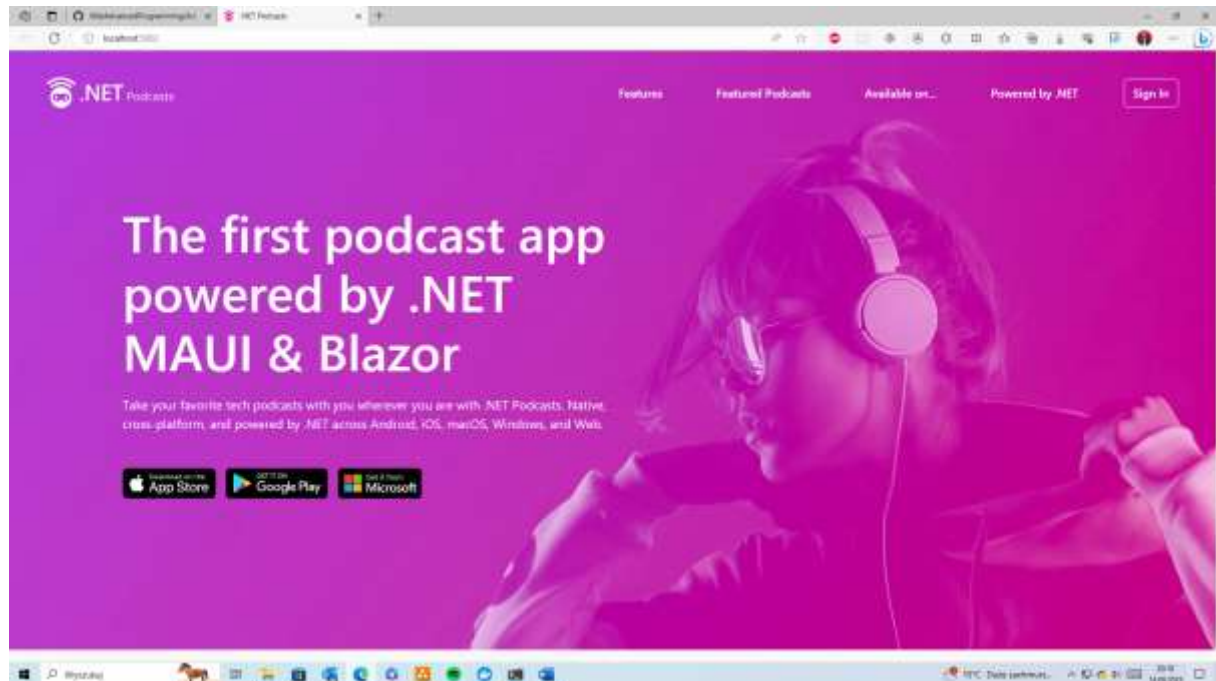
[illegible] .NET Podcasts

localhost

.NET Podcasts

Features Featured Podcasts Available on... Powered by .NET Sign In

The first podcast app powered by .NET MAUI & Blazor

Take your favorite tech podcasts with you wherever you are with .NET Podcasts. Native, cross-platform, and powered by .NET across Android, iOS, macOS, Windows, and Web.

Download on the App Store

GET IT ON Google Play

Get it from Microsoft

Wyszukaj

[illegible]